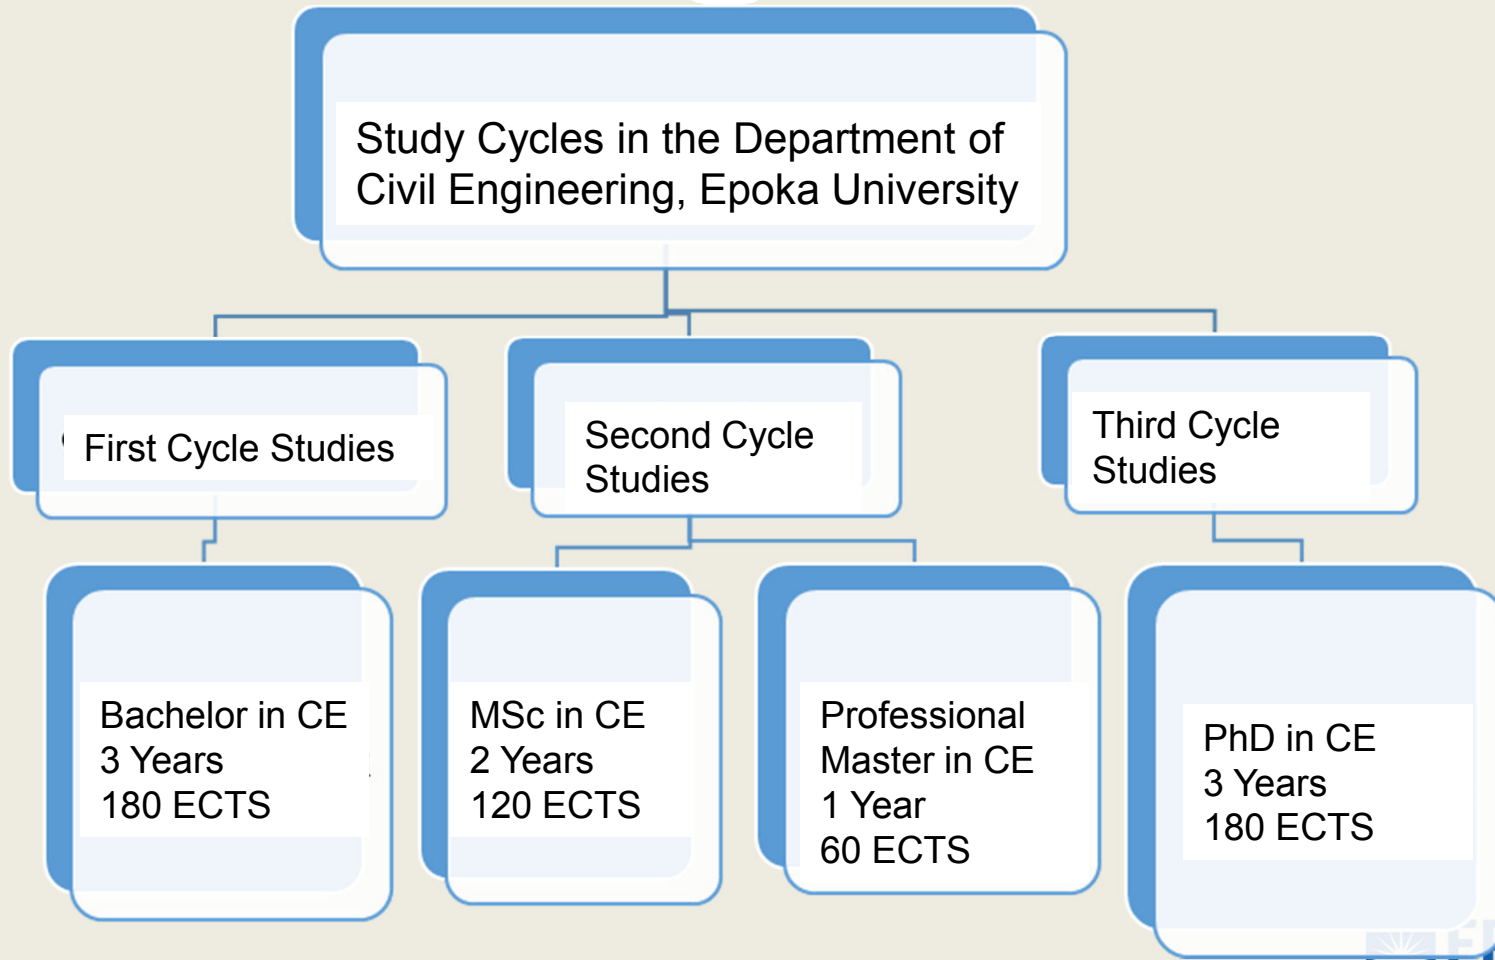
Study Cycles in the Department of Civil Engineering, Epoka University

First Cycle Studies

Second Cycle Studies

Third Cycle Studies

Bachelor in CE
3 Years
180 ECTS

MSc in CE
2 Years
120 ECTS

Professional Master in CE
1 Year
60 ECTS

PhD in CE
3 Years
180 ECTS